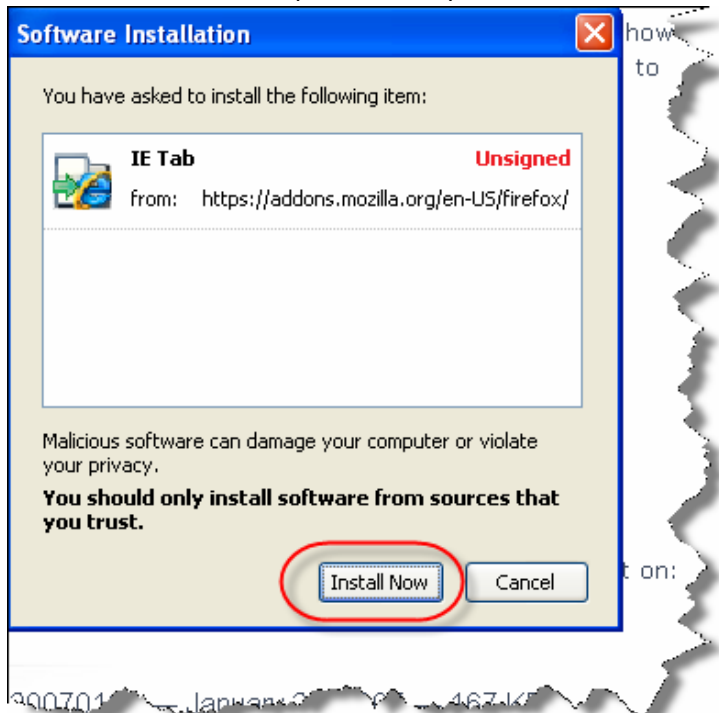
Software Installation

how
to

You have asked to install the following item:

IE Tab
Unsigned
from: https://addons.mozilla.org/en-US/firefox/

Malicious software can damage your computer or violate your privacy.

**You should only install software from sources that you trust.**

t on:

Install Now
Cancel

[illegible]